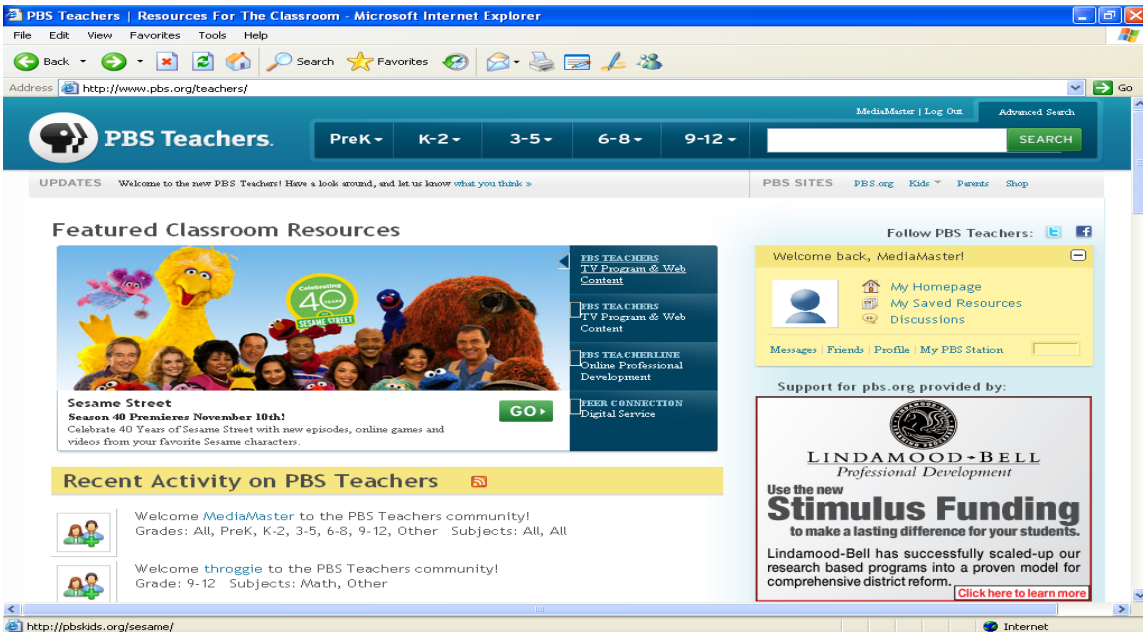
PBS Teachers | Resources For The Classroom - Microsoft Internet Explorer

File Edit View Favorites Tools Help

Back Search Favorites

Address http://www.pbs.org/teachers/ Go

MediaMaster | Log Out Advanced Search

PBS Teachers.

PreK K-2 3-5 6-8 9-12

SEARCH

UPDATES Welcome to the new PBS Teachers! Have a look around, and let us know what you think »

PBS SITES PBS.org Kids Parents Shop

Featured Classroom Resources

Celebrating 40 years SESAME STREET

PBS TEACHERS TV Program & Web Content

PBS TEACHERS TV Program & Web Content

PBS TEACHERLINE Online Professional Development

PEER CONNECTION Digital Service

Sesame Street
Season 40 Premieres November 10th!
Celebrate 40 Years of Sesame Street with new episodes, online games and videos from your favorite Sesame characters.

GO

Recent Activity on PBS Teachers

Welcome MediaMaster to the PBS Teachers community!
Grades: All, PreK, K-2, 3-5, 6-8, 9-12, Other Subjects: All, All

Welcome throggie to the PBS Teachers community!
Grade: 9-12 Subjects: Math, Other

Follow PBS Teachers:

Welcome back, MediaMaster!

My Homepage
My Saved Resources
Discussions

Messages | Friends | Profile | My PBS Station

Support for pbs.org provided by:

LINDAMOOD-BELL
Professional Development

Use the new
Stimulus Funding
to make a lasting difference for your students.

Lindamood-Bell has successfully scaled-up our research based programs into a proven model for comprehensive district reform.

Click here to learn more

http://pbskids.org/sesame/

Internet